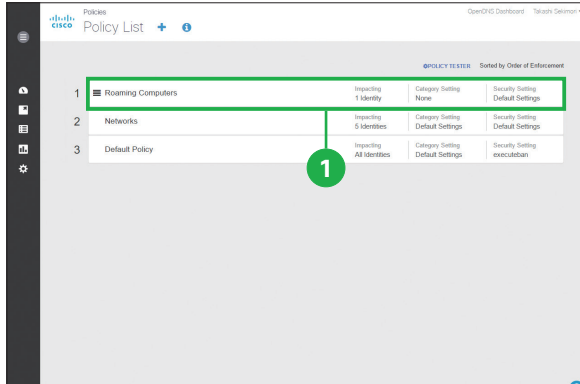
cisco

Policies

Policy List + i

OpenDNS Dashboard Takashi Sekimori

POLICY TESTER Sorted by Order of Enforcement

| | | | | |
|---|---|---|---|---|
| 1 | Roaming Computers | Impacting 1 Identity | Category Setting None | Security Setting Default Settings |
| 2 | Networks | Impacting 5 Identities | Category Setting Default Settings | Security Setting Default Settings |
| 3 | Default Policy | Impacting All Identities | Category Setting Default Settings | Security Setting executeban |

1